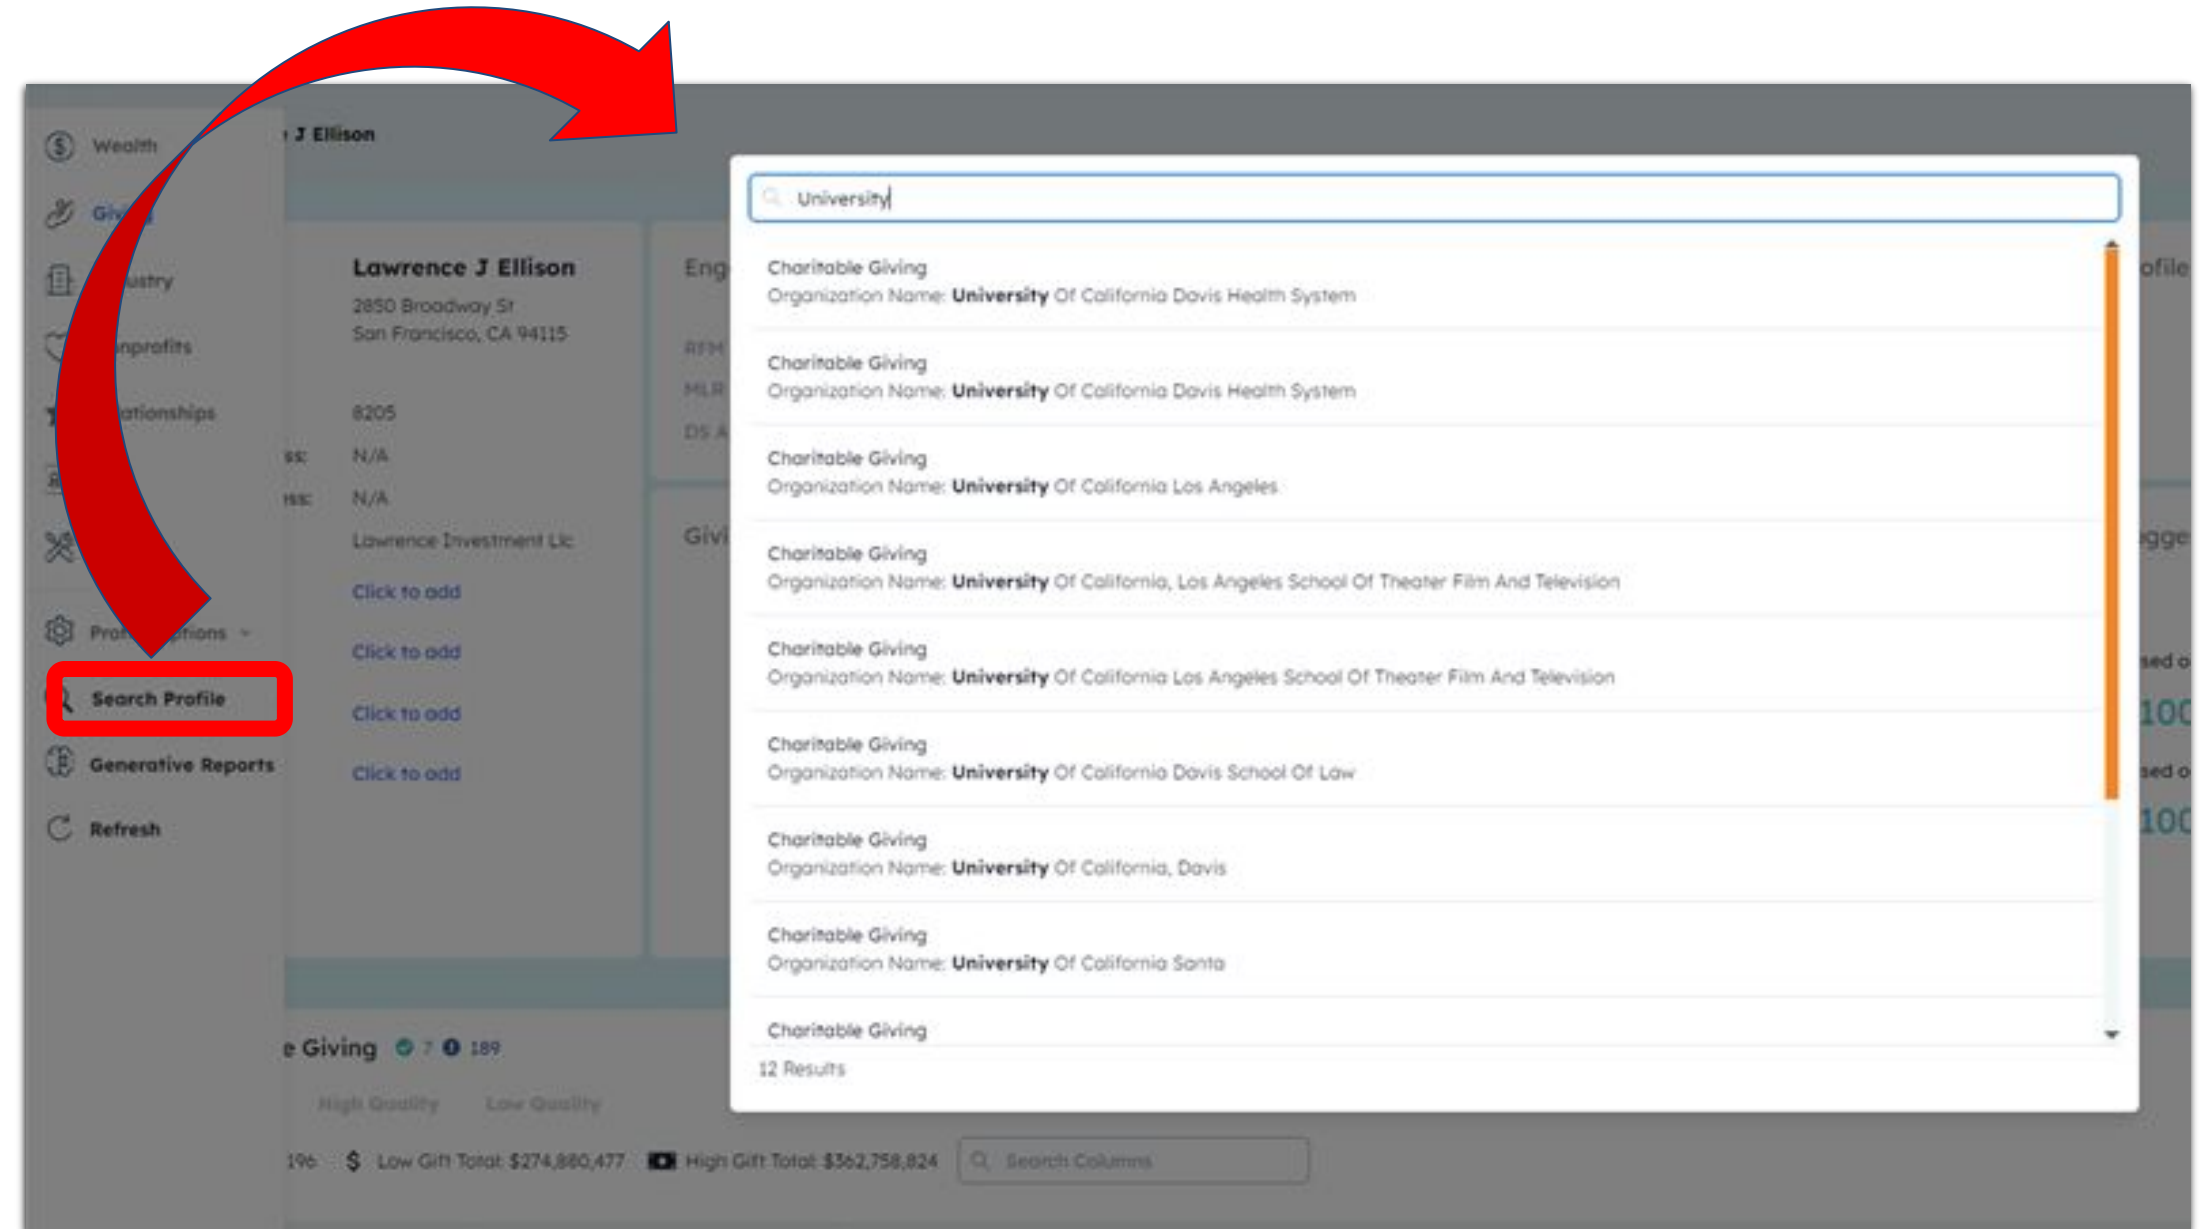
Wealth
Giv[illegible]
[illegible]ustry
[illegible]nprofits
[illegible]ationships
Pro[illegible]ptions
Search Profile
Generative Reports
Refresh

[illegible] J Ellison

Lawrence J Ellison
2850 Broadway St
San Francisco, CA 94115

8205
N/A
N/A
Lawrence Investment Llc
Click to add
Click to add
Click to add
Click to add

Eng
Givi

University

Charitable Giving
Organization Name: University Of California Davis Health System

Charitable Giving
Organization Name: University Of California Davis Health System

Charitable Giving
Organization Name: University Of California Los Angeles

Charitable Giving
Organization Name: University Of California, Los Angeles School Of Theater Film And Television

Charitable Giving
Organization Name: University Of California Los Angeles School Of Theater Film And Television

Charitable Giving
Organization Name: University Of California Davis School Of Law

Charitable Giving
Organization Name: University Of California, Davis

Charitable Giving
Organization Name: University Of California Santa

Charitable Giving

12 Results

ofile
gge
sed o
100
sed o
100

e Giving 7 189
High Quality Low Quality
196 $ Low Gift Total: $274,880,477 High Gift Total: $362,758,824 Search Columns